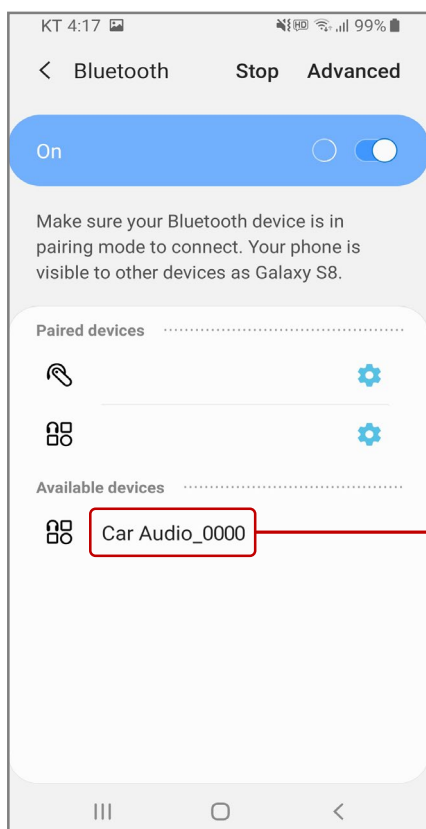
KT 4:17 HD 99%

Bluetooth Stop Advanced

On

Make sure your Bluetooth device is in pairing mode to connect. Your phone is visible to other devices as Galaxy S8.

Paired devices

Available devices

Car Audio_0000